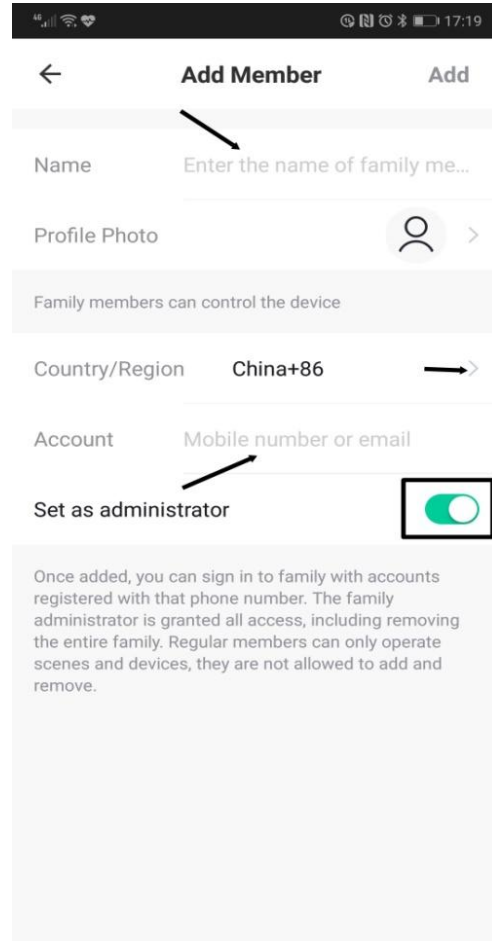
17:19

← Add Member Add

Name Enter the name of family me...

Profile Photo

Family members can control the device

Country/Region China+86

Account Mobile number or email

Set as administrator

Once added, you can sign in to family with accounts registered with that phone number. The family administrator is granted all access, including removing the entire family. Regular members can only operate scenes and devices, they are not allowed to add and remove.